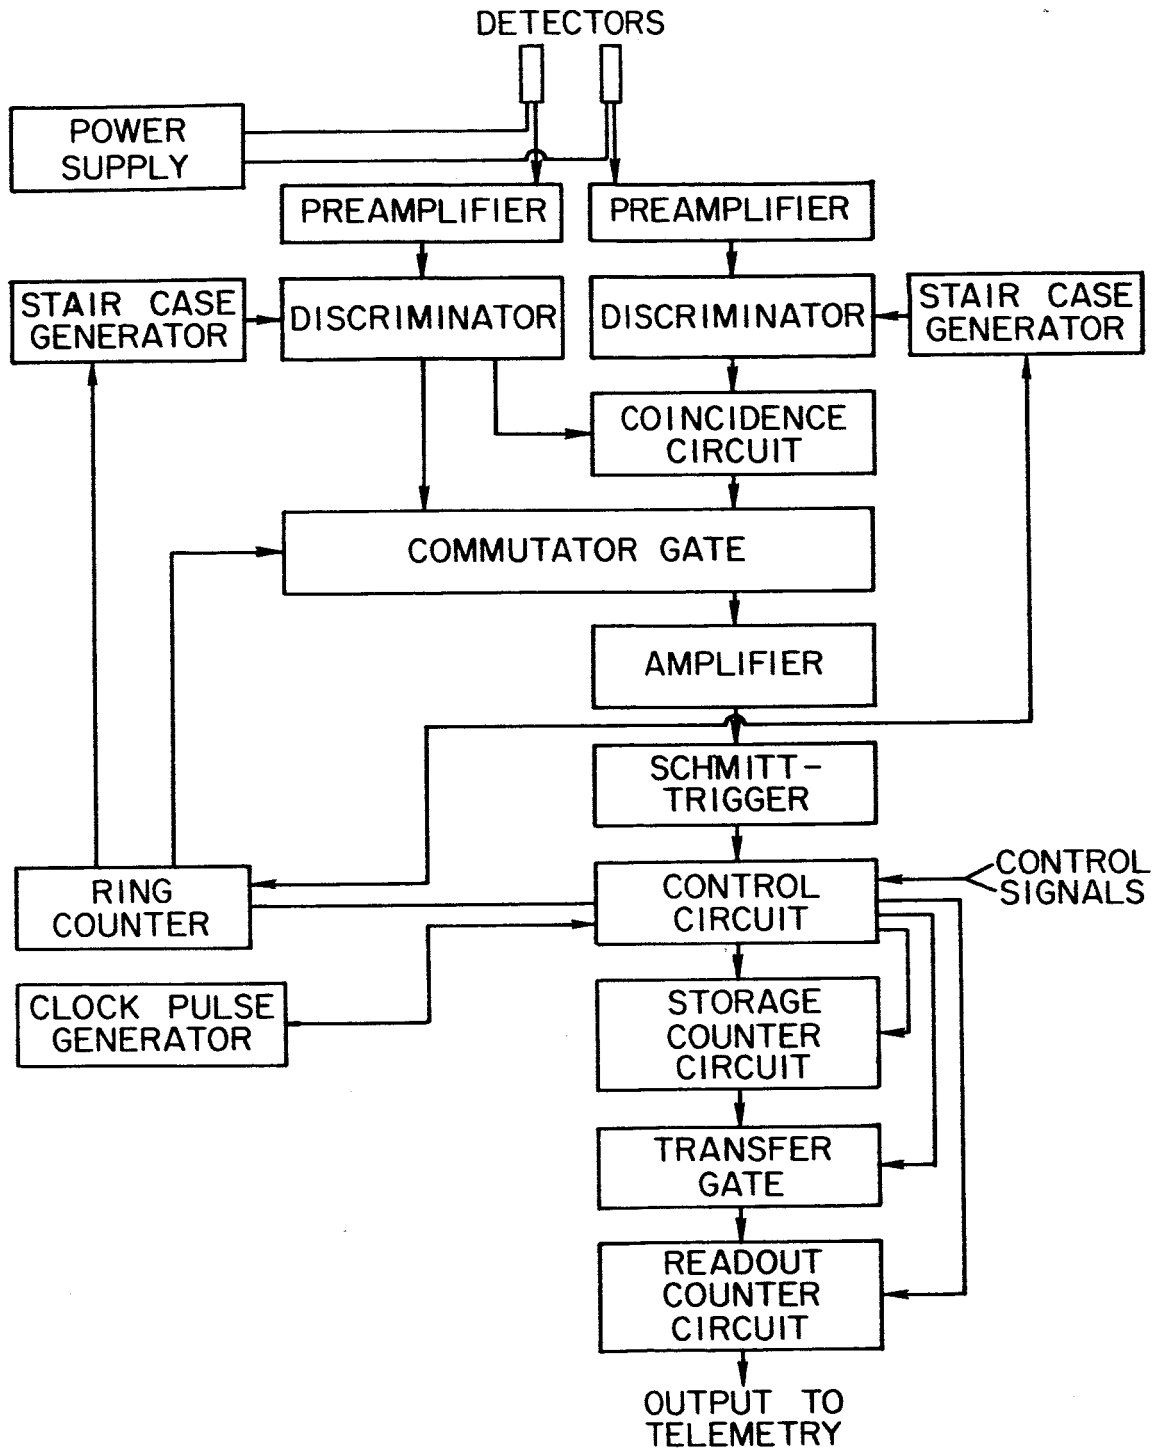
DETECTORS

POWER SUPPLY

PREAMPLIFIER

PREAMPLIFIER

STAIR CASE GENERATOR

DISCRIMINATOR

DISCRIMINATOR

STAIR CASE GENERATOR

COINCIDENCE CIRCUIT

COMMUTATOR GATE

AMPLIFIER

SCHMITT-TRIGGER

RING COUNTER

CONTROL CIRCUIT

CONTROL SIGNALS

CLOCK PULSE GENERATOR

STORAGE COUNTER CIRCUIT

TRANSFER GATE

READOUT COUNTER CIRCUIT

OUTPUT TO TELEMETRY